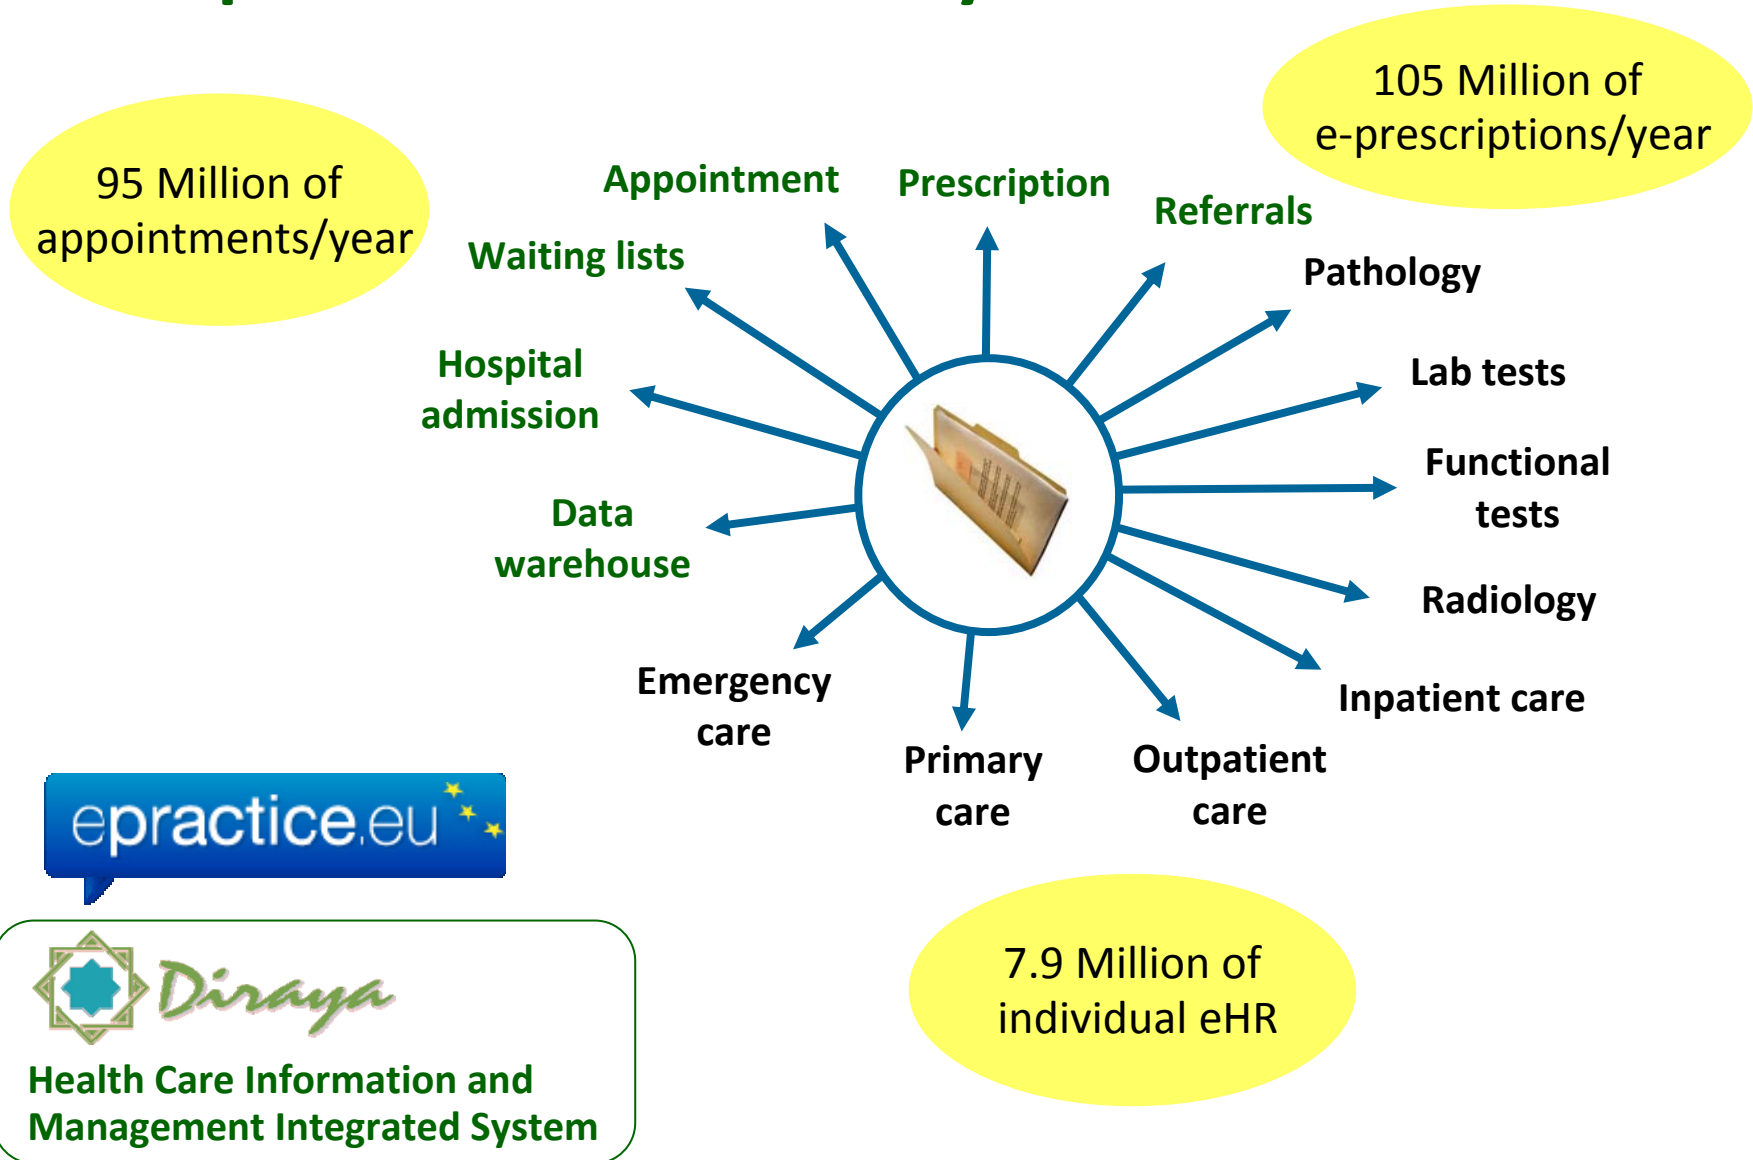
95 Million of appointments/year

105 Million of e-prescriptions/year

Appointment

Prescription

Referrals

Waiting lists

Pathology

Hospital admission

Lab tests

Functional tests

Data warehouse

Radiology

Emergency care

Inpatient care

Primary care

Outpatient care

epractice.eu

Diraya

Health Care Information and Management Integrated System

7.9 Million of individual eHR